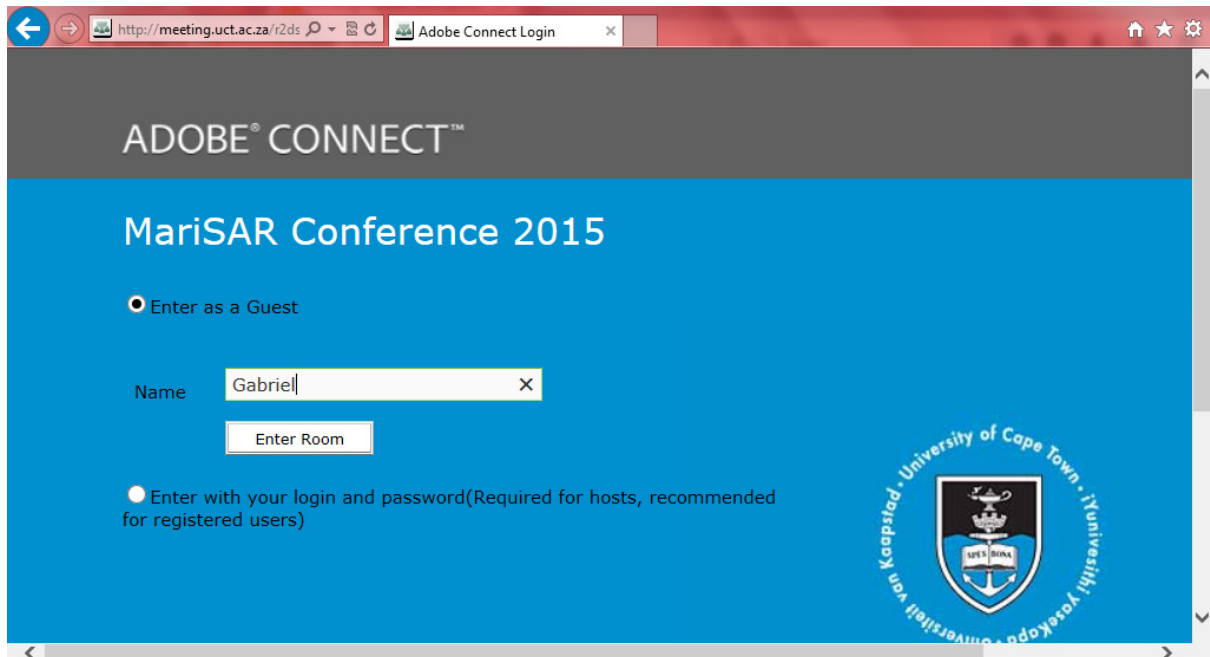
http://meeting.uct.ac.za/r2ds
Adobe Connect Login

ADOBE® CONNECT™

MariSAR Conference 2015

Enter as a Guest

Name Gabriel

Enter Room

Enter with your login and password(Required for hosts, recommended for registered users)

University of Cape Town · iYunivesithi yaseKapa · Universiteit van Kaapstad

SPES BONA